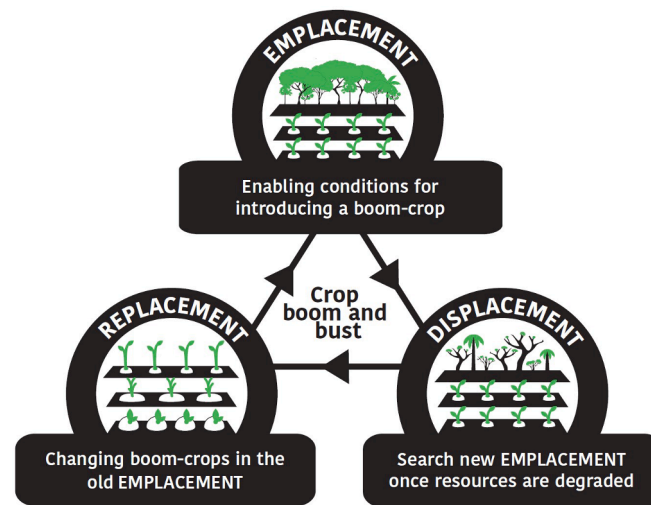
EMPLACEMENT

Enabling conditions for introducing a boom-crop

Crop boom and bust

REPLACEMENT

Changing boom-crops in the old EMPLACEMENT

DISPLACEMENT

Search new EMPLACEMENT once resources are degraded